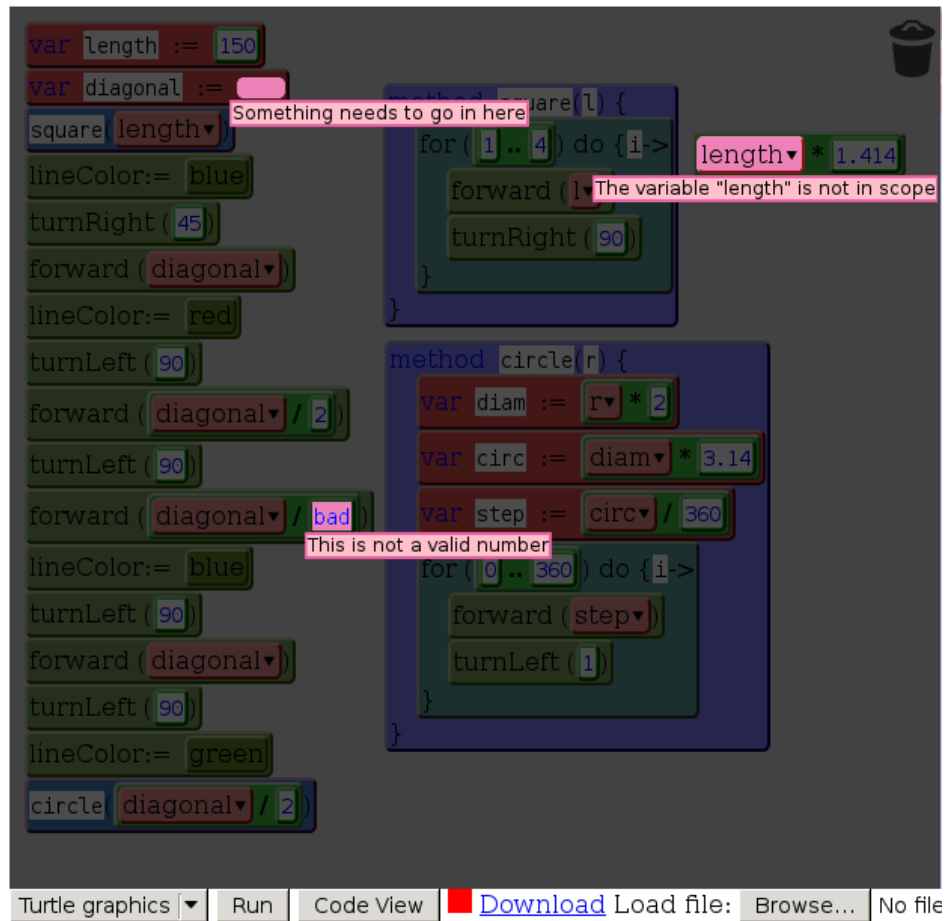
var length := 150
var diagonal :=
Something needs to go in here
square( length▾ )
lineColor:= blue
turnRight ( 45 )
forward ( diagonal▾ )
lineColor:= red
turnLeft ( 90 )
forward ( diagonal▾ / 2 )
turnLeft ( 90 )
forward ( diagonal▾ / bad )
This is not a valid number
lineColor:= blue
turnLeft ( 90 )
forward ( diagonal▾ )
turnLeft ( 90 )
lineColor:= green
circle( diagonal▾ / 2 )

method square(l) {
for ( 1 .. 4 ) do { i->
forward ( l▾
The variable "length" is not in scope
turnRight ( 90 )
}
}

length▾ * 1.414

method circle(r) {
var diam := r▾ * 2
var circ := diam▾ * 3.14
var step := circ▾ / 360
for ( 0 .. 360 ) do { i->
forward ( step▾ )
turnLeft ( 1 )
}
}

Turtle graphics ▾ Run Code View Download Load file: Browse... No file